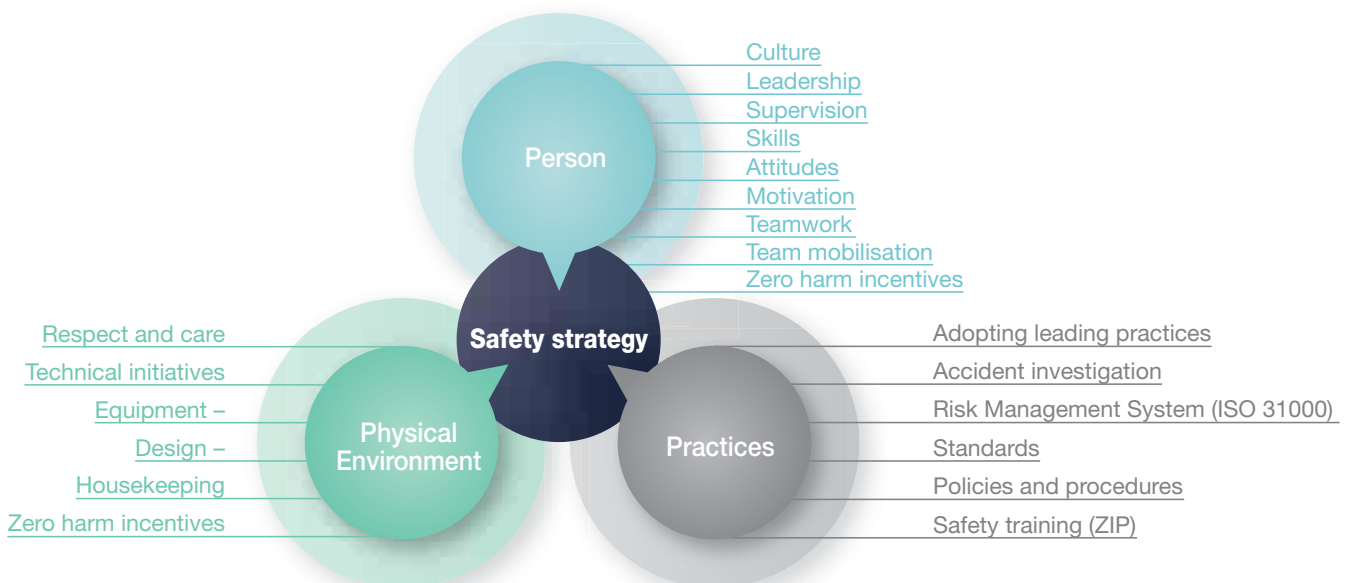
Person

Culture
Leadership
Supervision
Skills
Attitudes
Motivation
Teamwork
Team mobilisation
Zero harm incentives

Safety strategy

Respect and care
Technical initiatives
Equipment –
Design –
Housekeeping
Zero harm incentives

Physical Environment

Practices

Adopting leading practices
Accident investigation
Risk Management System (ISO 31000)
Standards
Policies and procedures
Safety training (ZIP)